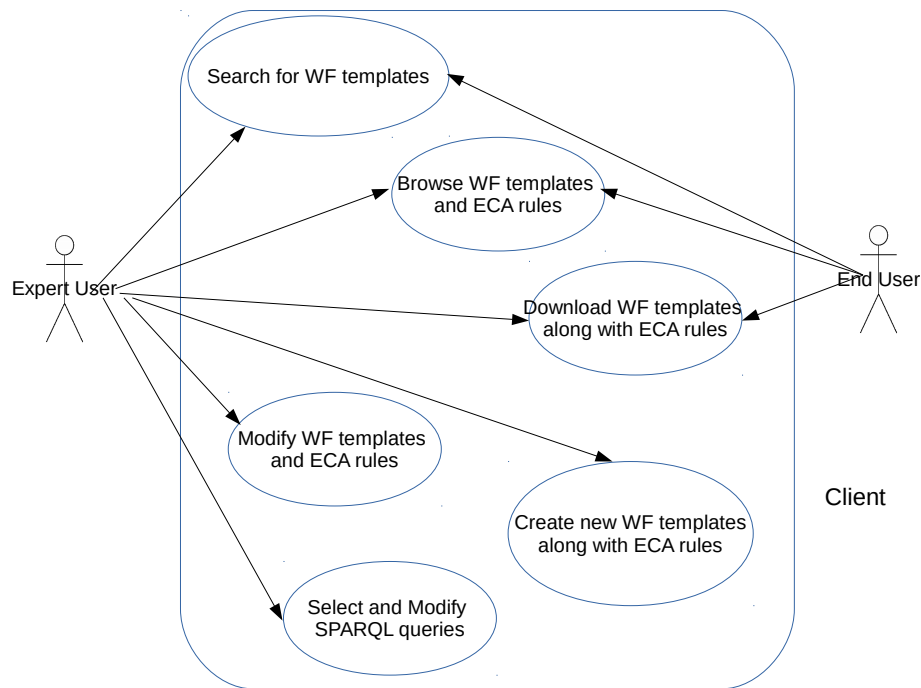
Search for WF templates

Browse WF templates and ECA rules

Expert User

End User

Download WF templates along with ECA rules

Modify WF templates and ECA rules

Create new WF templates along with ECA rules

Client

Select and Modify SPARQL queries